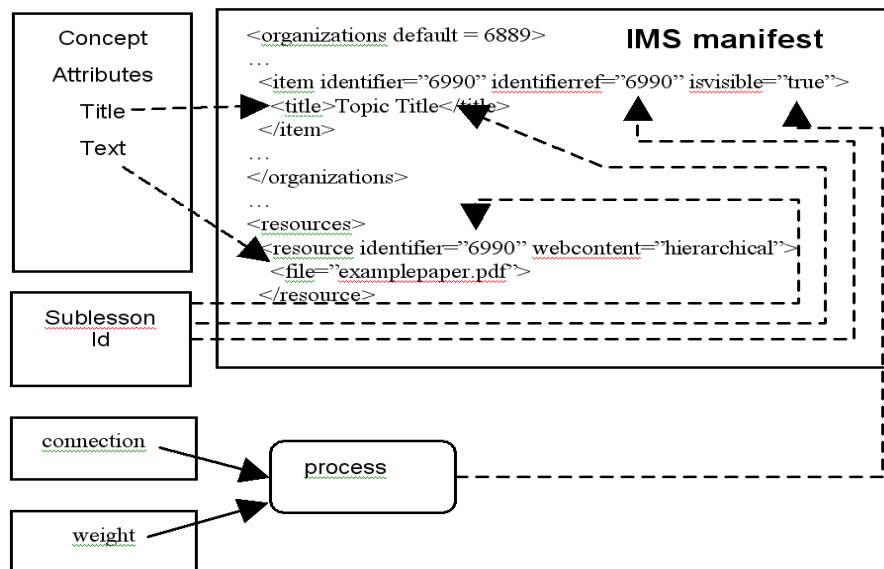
Concept

Attributes

Title

Text

IMS manifest

<organizations default = 6889>
…
<item identifier="6990" identifierref="6990" isvisible="true">
<title>Topic Title</title>
</item>
…
</organizations>
…
<resources>
<resource identifier="6990" webcontent="hierarchical">
<file="examplepaper.pdf">
</resource>

Sublesson Id

connection

weight

process